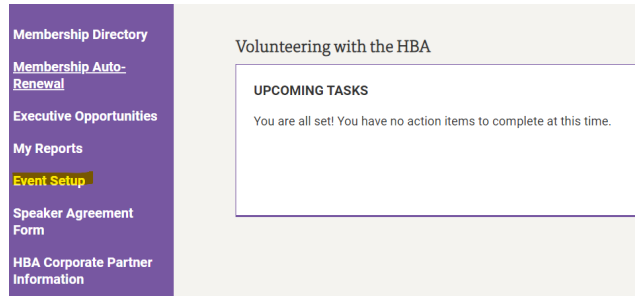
Membership Directory

Membership Auto-Renewal

Executive Opportunities

My Reports

Event Setup

Speaker Agreement Form

HBA Corporate Partner Information

Volunteering with the HBA

UPCOMING TASKS

You are all set! You have no action items to complete at this time.